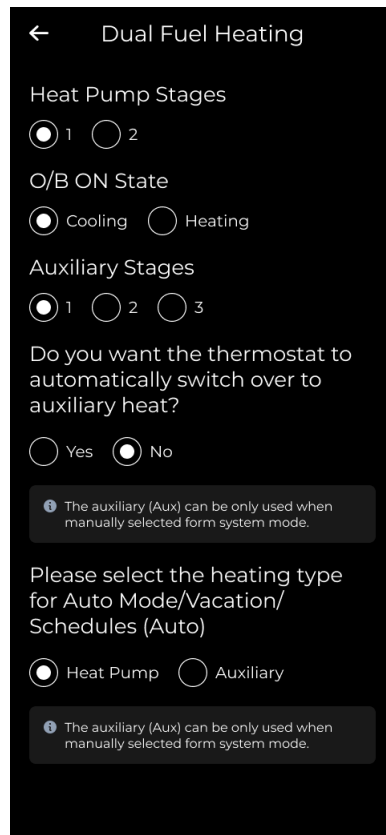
←
Dual Fuel Heating

Heat Pump Stages

1 2

O/B ON State

Cooling Heating

Auxiliary Stages

1 2 3

Do you want the thermostat to automatically switch over to auxiliary heat?

Yes No

The auxiliary (Aux) can be only used when manually selected form system mode.

Please select the heating type for Auto Mode/Vacation/ Schedules (Auto)

Heat Pump Auxiliary

The auxiliary (Aux) can be only used when manually selected form system mode.